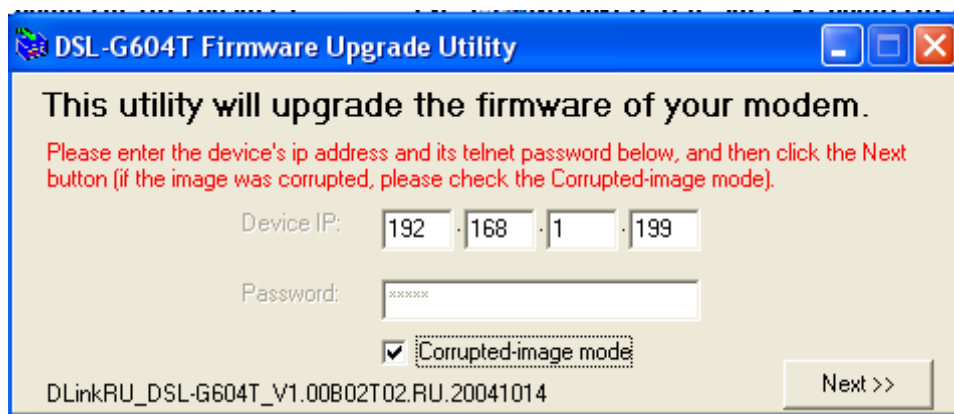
DSL-G604T Firmware Upgrade Utility

This utility will upgrade the firmware of your modem.

Please enter the device's ip address and its telnet password below, and then click the Next button (if the image was corrupted, please check the Corrupted-image mode).

Device IP: 192 . 168 . 1 . 199

Password: *****

Corrupted-image mode

DLinkRU_DSL-G604T_V1.00B02T02.RU.20041014

Next >>